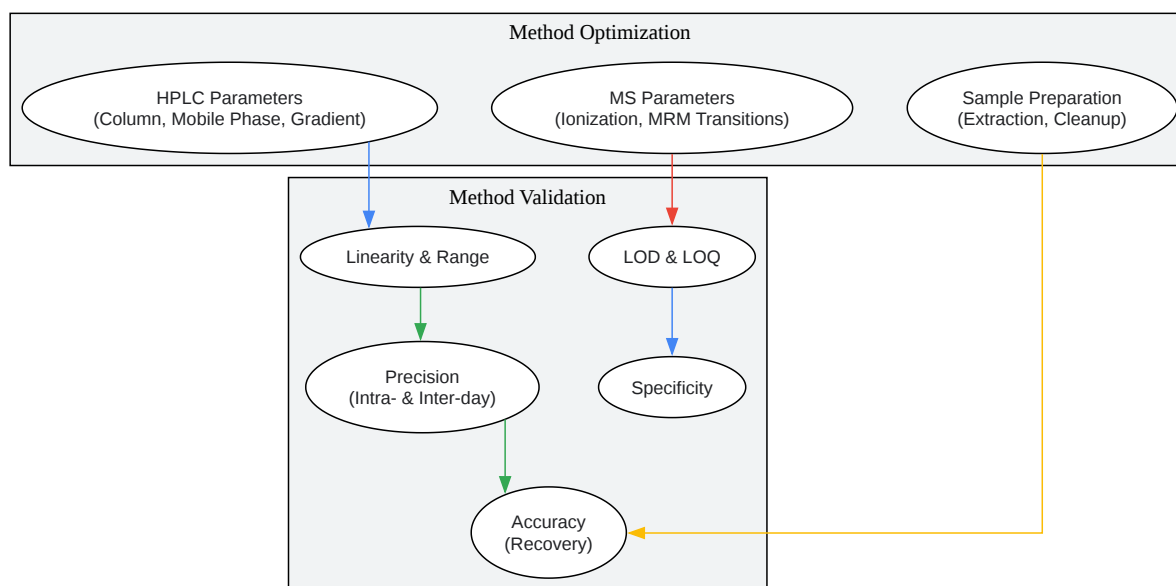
Method Optimization

HPLC Parameters
(Column, Mobile Phase, Gradient)

MS Parameters
(Ionization, MRM Transitions)

Sample Preparation
(Extraction, Cleanup)

Method Validation

Linearity & Range

LOD & LOQ

Precision
(Intra- & Inter-day)

Specificity

Accuracy
(Recovery)